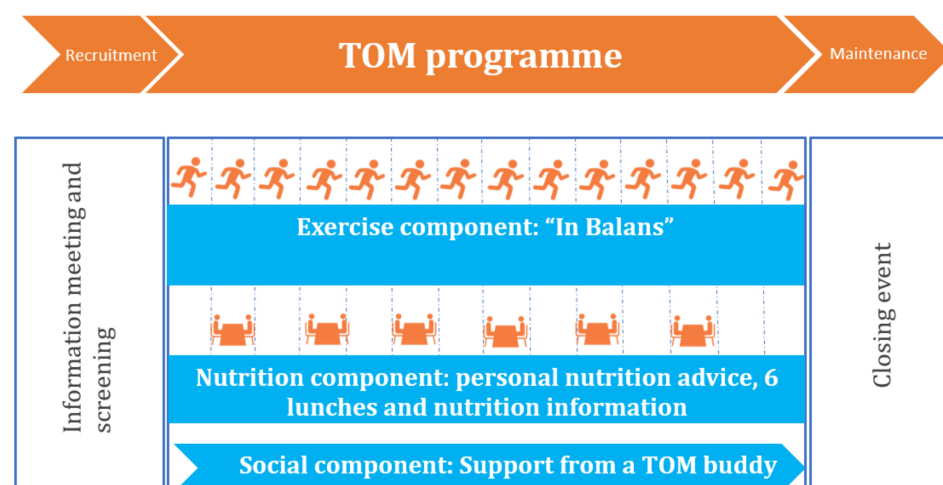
Recruitment

TOM programme

Maintenance

Information meeting and screening

Exercise component: “In Balans”

Nutrition component: personal nutrition advice, 6 lunches and nutrition information

Social component: Support from a TOM buddy

Closing event